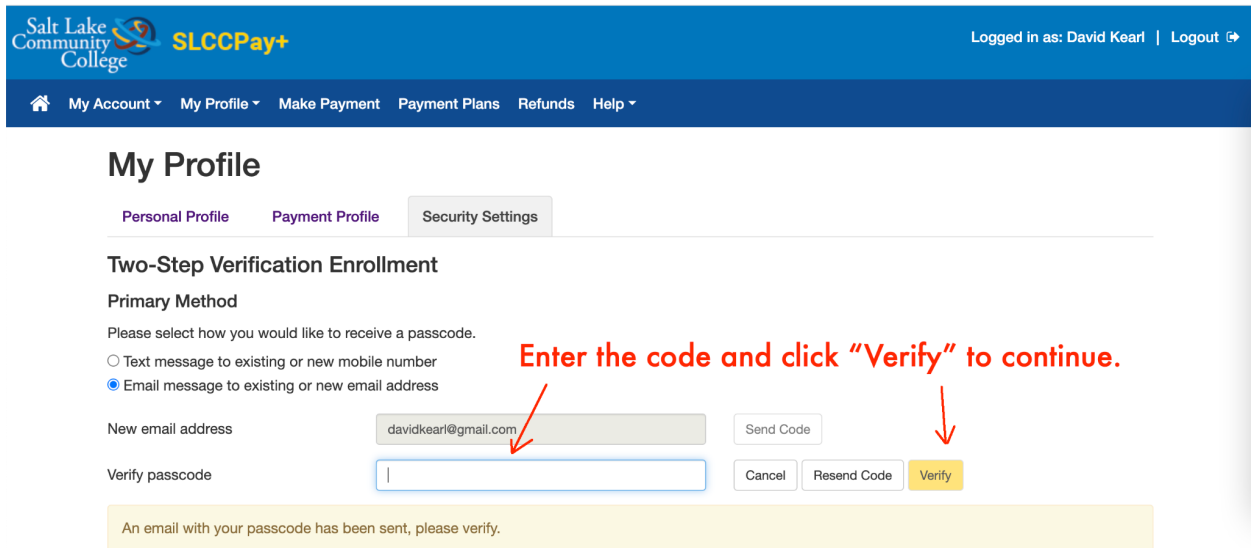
Salt Lake Community College SLCCPay+

Logged in as: David Kearl | Logout

My Account ▾ My Profile ▾ Make Payment Payment Plans Refunds Help ▾

My Profile

Personal Profile Payment Profile Security Settings

Two-Step Verification Enrollment

Primary Method

Please select how you would like to receive a passcode.

Text message to existing or new mobile number

Email message to existing or new email address

Enter the code and click "Verify" to continue.

New email address davidkearl@gmail.com Send Code

Verify passcode Cancel Resend Code Verify

An email with your passcode has been sent, please verify.